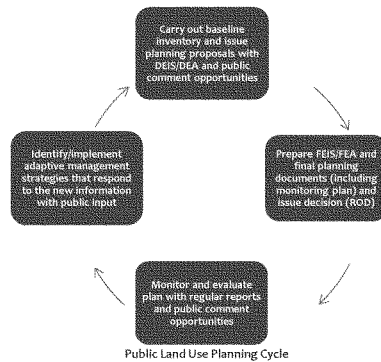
Carry out baseline inventory and issue planning proposals with DEIS/DEA and public comment opportunities

Prepare FEIS/FEA and final planning documents (including monitoring plan) and issue decision (ROD)

Monitor and evaluate plan with regular reports and public comment opportunities

Identify/implement adaptive management strategies that respond to the new information with public input

Public Land Use Planning Cycle